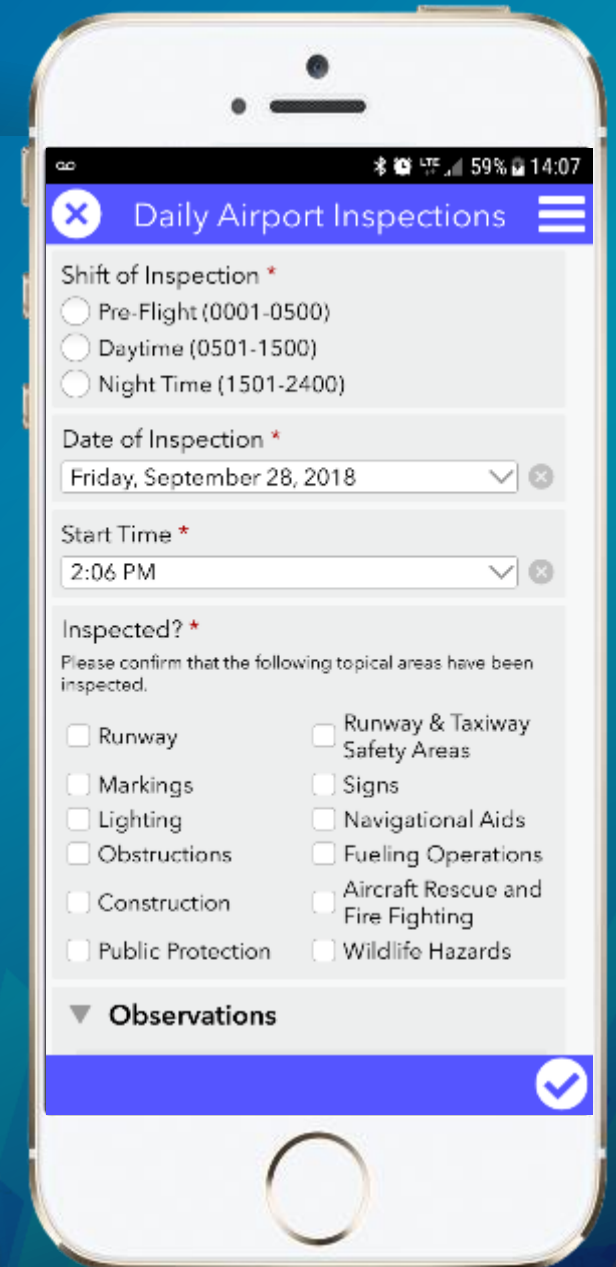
LTE 59% 14:07

Daily Airport Inspections

Shift of Inspection *

Pre-Flight (0001-0500)

Daytime (0501-1500)

Night Time (1501-2400)

Date of Inspection *

Friday, September 28, 2018

Start Time *

2:06 PM

Inspected? *

Please confirm that the following topical areas have been inspected.

Runway

Runway & Taxiway Safety Areas

Markings

Signs

Lighting

Navigational Aids

Obstructions

Fueling Operations

Construction

Aircraft Rescue and Fire Fighting

Public Protection

Wildlife Hazards

Observations